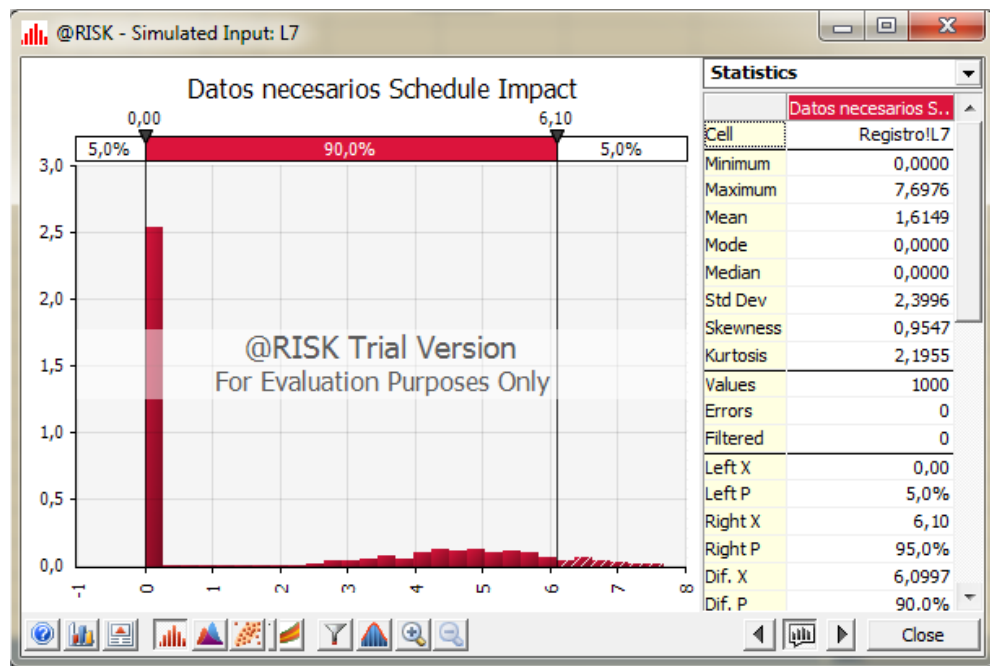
@RISK - Simulated Input: L7

Datos necesarios Schedule Impact

0,00
6,10

| 5,0% | 90,0% | 5,0% |
|---|---|---|

3,0
2,5
2,0
1,5
1,0
0,5
0,0

-1
0
1
2
3
4
5
6
7
8

@RISK Trial Version
For Evaluation Purposes Only

Statistics

| | Datos necesarios S.. |
|---|---|
| Cell | Registro!L7 |
| Minimum | 0,0000 |
| Maximum | 7,6976 |
| Mean | 1,6149 |
| Mode | 0,0000 |
| Median | 0,0000 |
| Std Dev | 2,3996 |
| Skewness | 0,9547 |
| Kurtosis | 2,1955 |
| Values | 1000 |
| Errors | 0 |
| Filtered | 0 |
| Left X | 0,00 |
| Left P | 5,0% |
| Right X | 6,10 |
| Right P | 95,0% |
| Dif. X | 6,0997 |
| Dif. P | 90,0% |

Close